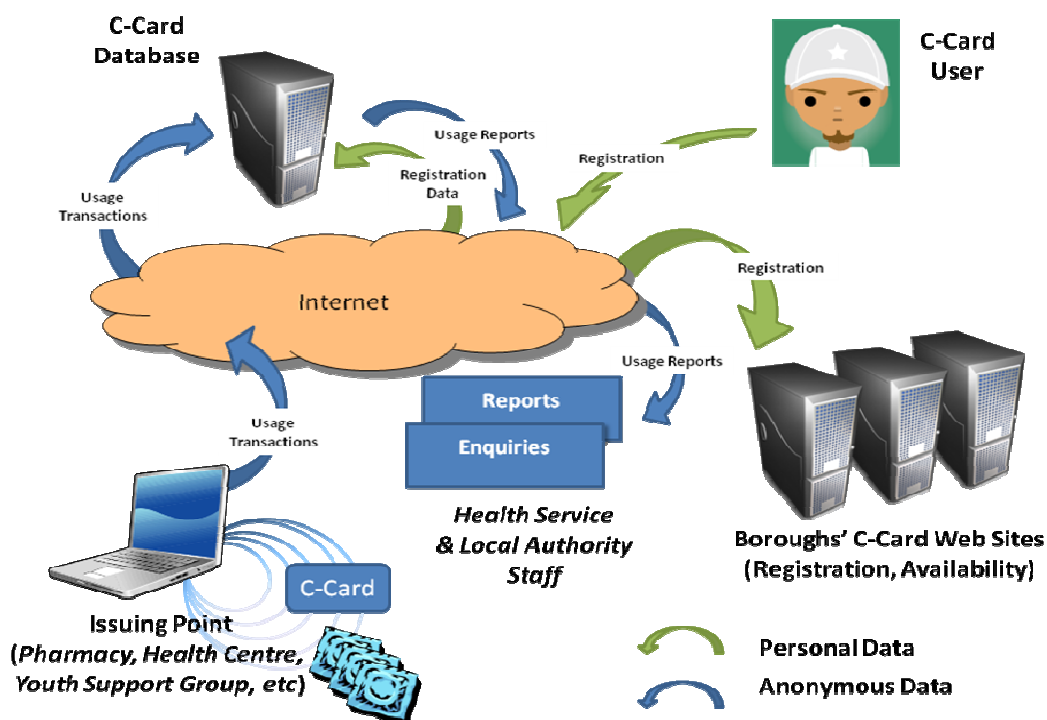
C-Card Database

C-Card User

Usage Reports

Registration

Registration Data

Usage Transactions

Internet

Registration

Usage Reports

Reports

Enquiries

Usage Transactions

Health Service & Local Authority Staff

Boroughs' C-Card Web Sites (Registration, Availability)

C-Card

Issuing Point (Pharmacy, Health Centre, Youth Support Group, etc)

Personal Data

Anonymous Data